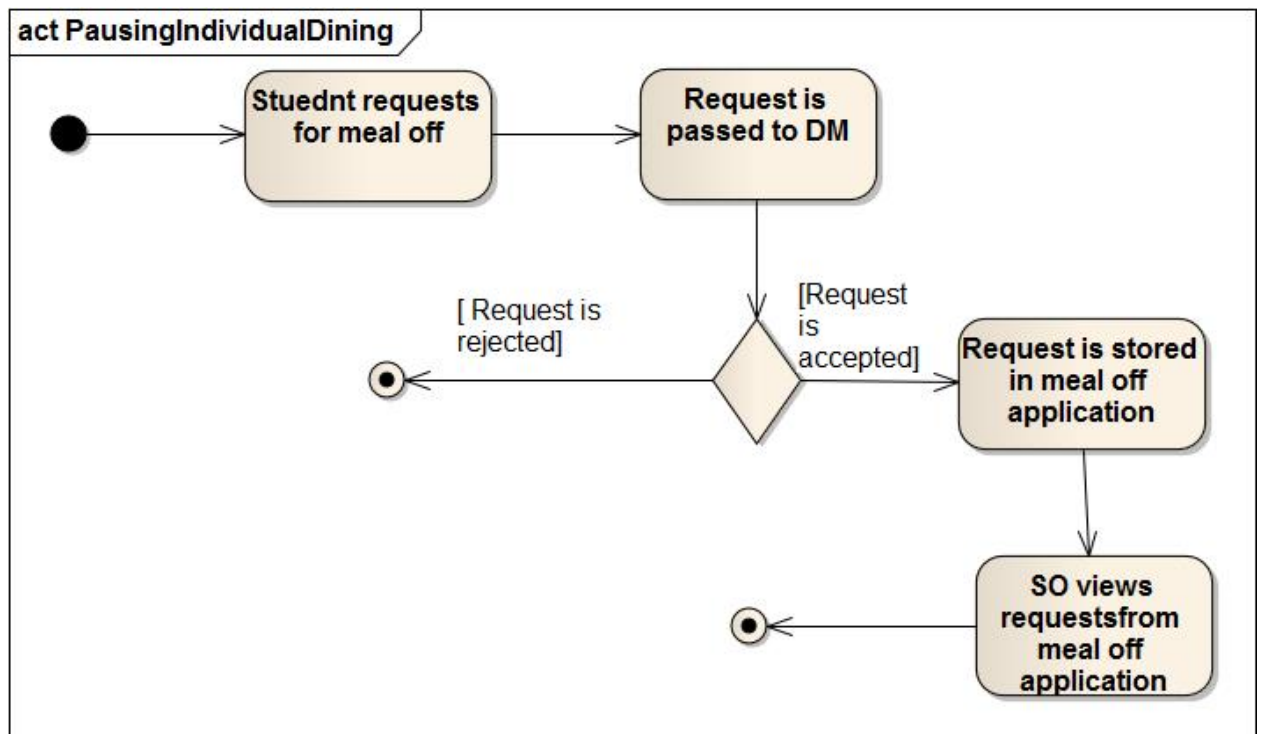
act PausingIndividualDining

Stuednt requests for meal off

Request is passed to DM

[ Request is rejected]

[Request is accepted]

Request is stored in meal off application

SO views requestsfrom meal off application